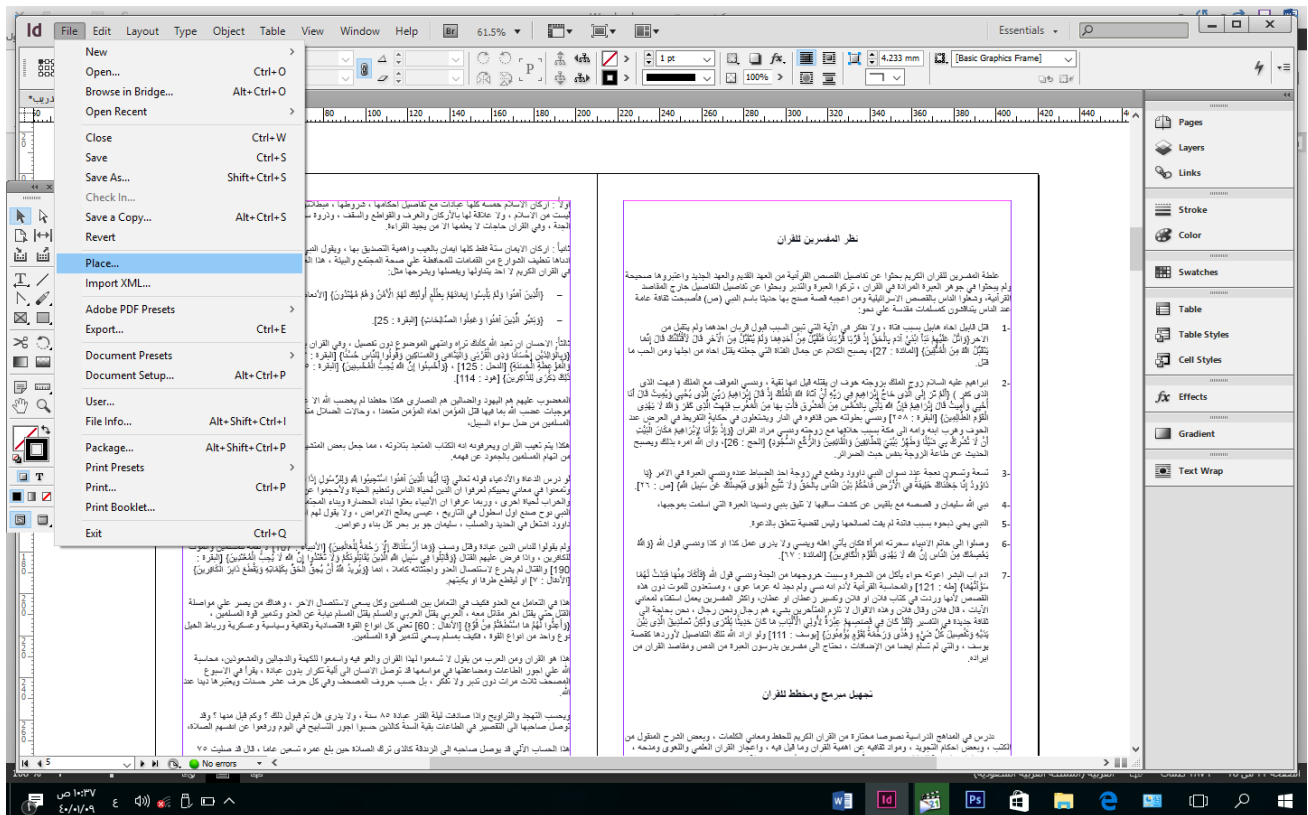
Id File Edit Layout Type Object Table View Window Help Br 61.5%

Essentials

New
Open... Ctrl+O
Browse in Bridge... Alt+Ctrl+O
Open Recent
Close Ctrl+W
Save Ctrl+S
Save As... Shift+Ctrl+S
Check In...
Save a Copy... Alt+Ctrl+S
Revert
Place...
Import XML...
Adobe PDF Presets
Export... Ctrl+E
Document Presets
Document Setup... Alt+Ctrl+P
User...
File Info... Alt+Shift+Ctrl+I
Package... Alt+Shift+Ctrl+P
Print Presets
Print... Ctrl+P
Print Booklet...
Exit Ctrl+Q

1 pt
4.233 mm
100%
[Basic Graphics Frame]

Pages
Layers
Links
Stroke
Color
Swatches
Table
Table Styles
Cell Styles
Effects
Gradient
Text Wrap

نظر المفسرين للقرآن

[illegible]

تجهيل مبرمج ومخطط للقرآن

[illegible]

No errors

١٠:٣٧ ص
٢٠/١٠/٠٩